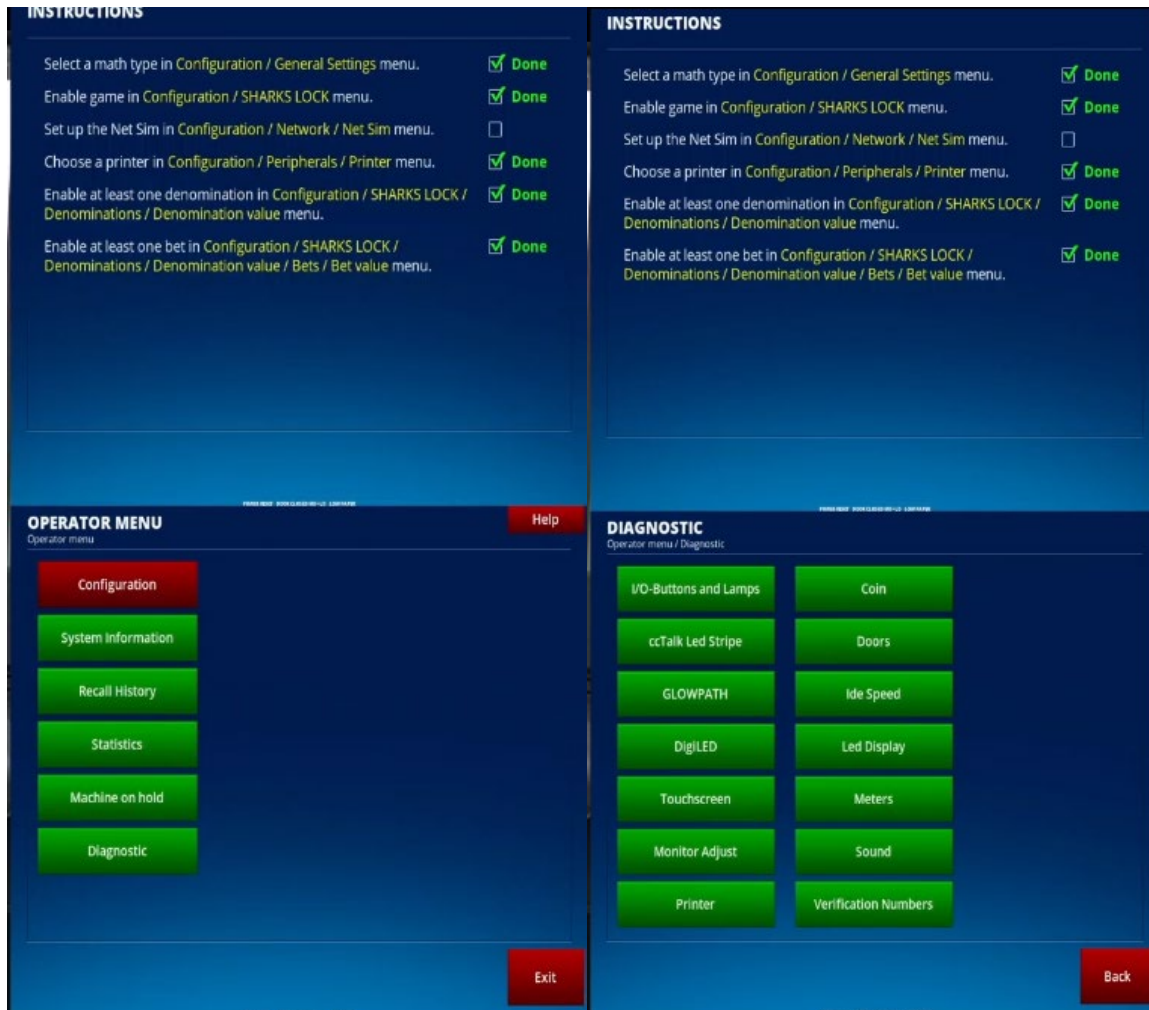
INSTRUCTIONS

Select a math type in Configuration / General Settings menu. Done

Enable game in Configuration / SHARKS LOCK menu. Done

Set up the Net Sim in Configuration / Network / Net Sim menu.

Choose a printer in Configuration / Peripherals / Printer menu. Done

Enable at least one denomination in Configuration / SHARKS LOCK / Denominations / Denomination value menu. Done

Enable at least one bet in Configuration / SHARKS LOCK / Denominations / Denomination value / Bets / Bet value menu. Done

INSTRUCTIONS

Select a math type in Configuration / General Settings menu. Done

Enable game in Configuration / SHARKS LOCK menu. Done

Set up the Net Sim in Configuration / Network / Net Sim menu.

Choose a printer in Configuration / Peripherals / Printer menu. Done

Enable at least one denomination in Configuration / SHARKS LOCK / Denominations / Denomination value menu. Done

Enable at least one bet in Configuration / SHARKS LOCK / Denominations / Denomination value / Bets / Bet value menu. Done

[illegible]

OPERATOR MENU
Operator menu

Help

Configuration

System Information

Recall History

Statistics

Machine on hold

Diagnostic

Exit

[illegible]

DIAGNOSTIC
Operator menu / Diagnostic

I/O-Buttons and Lamps

Coin

ccTalk Led Stripe

Doors

GLOWPATH

Ide Speed

DigiLED

Led Display

Touchscreen

Meters

Monitor Adjust

Sound

Printer

Verification Numbers

Back